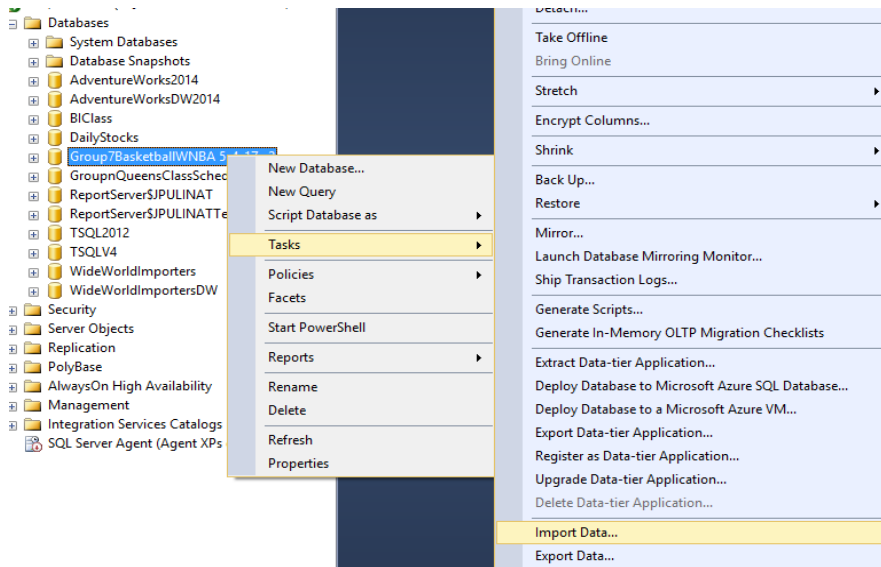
Databases
System Databases
Database Snapshots
AdventureWorks2014
AdventureWorksDW2014
BIClass
DailyStocks
Group7BasketballWNBA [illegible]
GroupnQueensClassSched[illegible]
ReportServer$JPULINAT
ReportServer$JPULINATTe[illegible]
TSQL2012
TSQLV4
WideWorldImporters
WideWorldImportersDW
Security
Server Objects
Replication
PolyBase
AlwaysOn High Availability
Management
Integration Services Catalogs
SQL Server Agent (Agent XPs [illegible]

New Database...
New Query
Script Database as
Tasks
Policies
Facets
Start PowerShell
Reports
Rename
Delete
Refresh
Properties

Detach...
Take Offline
Bring Online
Stretch
Encrypt Columns...
Shrink
Back Up...
Restore
Mirror...
Launch Database Mirroring Monitor...
Ship Transaction Logs...
Generate Scripts...
Generate In-Memory OLTP Migration Checklists
Extract Data-tier Application...
Deploy Database to Microsoft Azure SQL Database...
Deploy Database to a Microsoft Azure VM...
Export Data-tier Application...
Register as Data-tier Application...
Upgrade Data-tier Application...
Delete Data-tier Application...
Import Data...
Export Data...